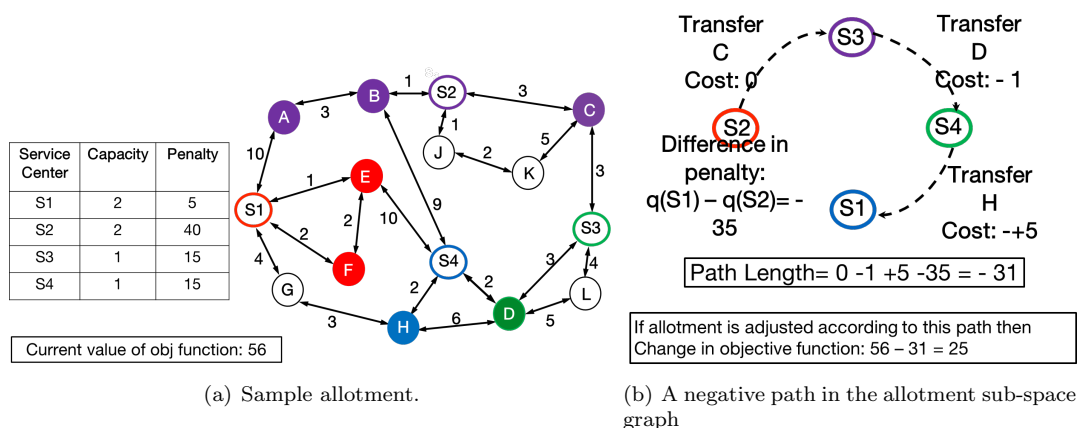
| Service Center | Capacity | Penalty |
|---|---|---|
| S1 | 2 | 5 |
| S2 | 2 | 40 |
| S3 | 1 | 15 |
| S4 | 1 | 15 |

Current value of obj function: 56

A, B, S2, C, J, K, E, S1, F, S3, S4, G, H, D, L

1, 3, 3, 10, 1, 5, 2, 1, 3, 2, 10, 9, 2, 4, 3, 4, 2, 2, 3, 6, 5

(a) Sample allotment.

Transfer C Cost: 0

S3

Transfer D Cost: - 1

S2

Difference in penalty: q(S1) – q(S2)= - 35

S4

Transfer H Cost: -+5

S1

Path Length= 0 -1 +5 -35 = - 31

If allotment is adjusted according to this path then Change in objective function: 56 – 31 = 25

(b) A negative path in the allotment sub-space graph